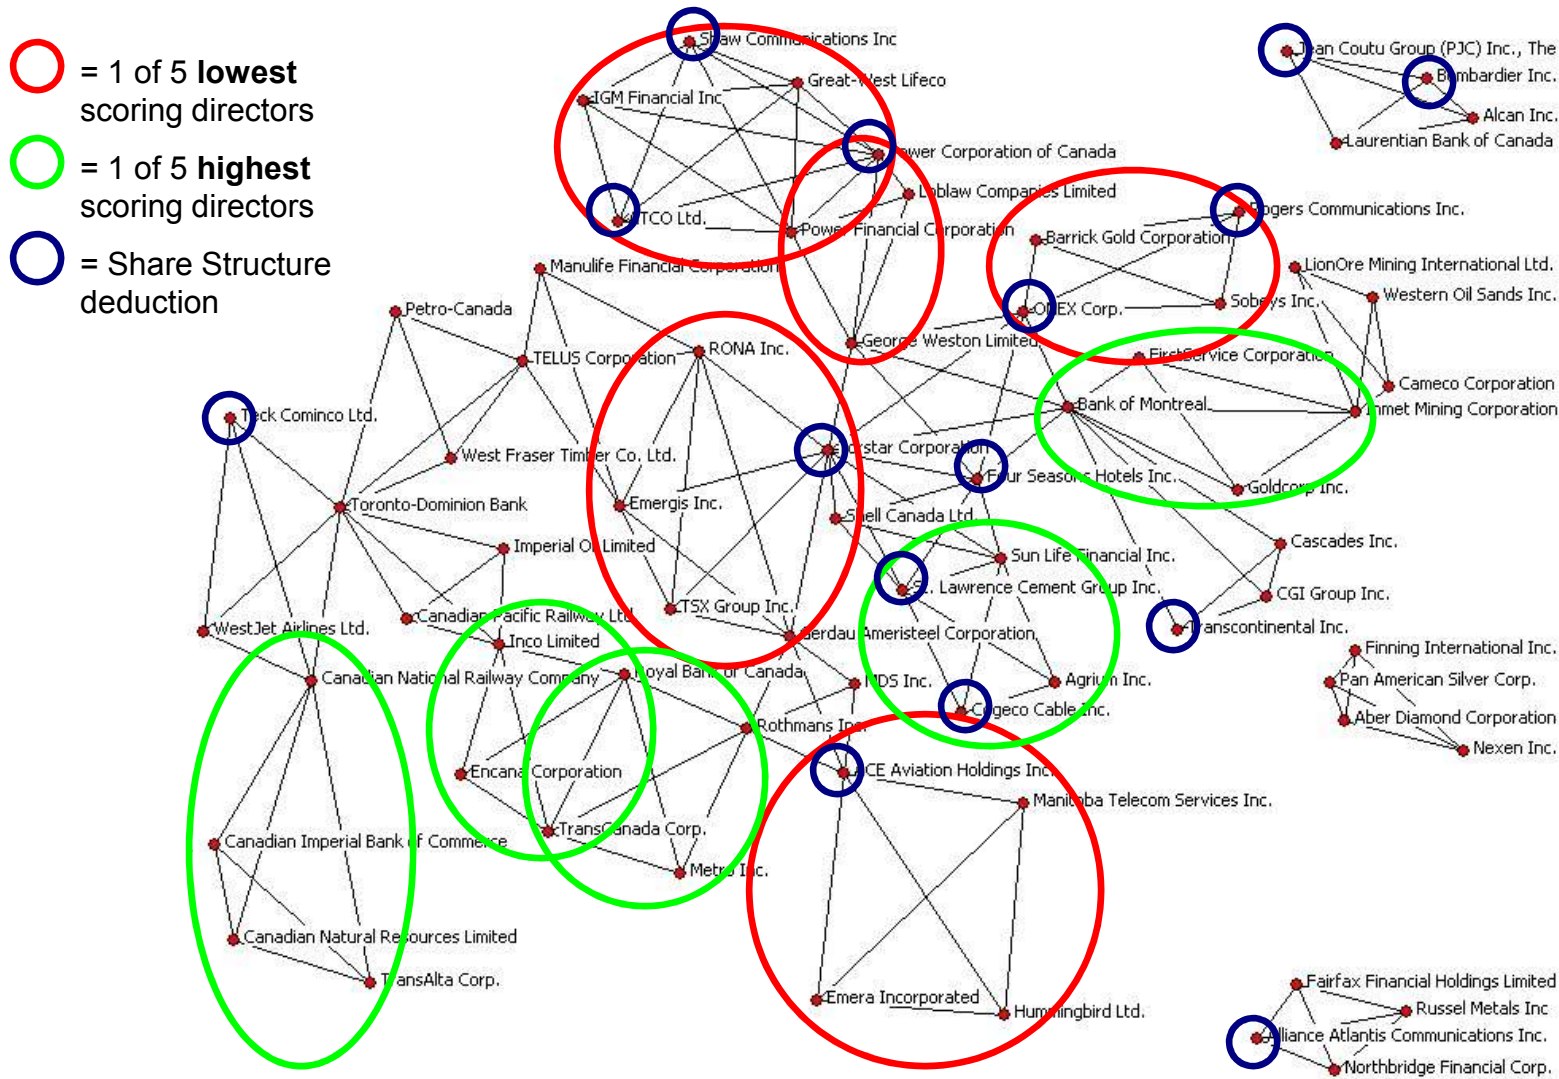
= 1 of 5 **lowest** scoring directors

= 1 of 5 **highest** scoring directors

= Share Structure deduction

Shaw Communications Inc
Great-West Lifeco
IGM Financial Inc
Power Corporation of Canada
ATCO Ltd.
Loblaw Companies Limited
Power Financial Corporation
Jean Coutu Group (PJC) Inc., The
Bombardier Inc.
Alcan Inc.
Laurentian Bank of Canada
Rogers Communications Inc.
Barrick Gold Corporation
LionOre Mining International Ltd.
Western Oil Sands Inc.
Manulife Financial Corporation
Petro-Canada
ONEX Corp.
Sobeys Inc.
George Weston Limited
TELUS Corporation
RONA Inc.
FirstService Corporation
Cameco Corporation
Bank of Montreal
Inmet Mining Corporation
Teck Cominco Ltd.
West Fraser Timber Co. Ltd.
Onex Corporation
Four Seasons Hotels Inc.
Emergis Inc.
Goldcorp Inc.
Toronto-Dominion Bank
Shell Canada Ltd
Imperial Oil Limited
Cascades Inc.
Sun Life Financial Inc.
St. Lawrence Cement Group Inc.
CGI Group Inc.
Canadian Pacific Railway Ltd
TSX Group Inc.
Transcontinental Inc.
WestJet Airlines Ltd.
Inco Limited
Gerdau Ameristeel Corporation
Finning International Inc.
Canadian National Railway Company
Royal Bank of Canada
MDS Inc.
Agrium Inc.
Pan American Silver Corp.
Cogeco Cable Inc.
Aber Diamond Corporation
Rothmans Inc.
Nexen Inc.
ACE Aviation Holdings Inc.
EnCana Corporation
Manitoba Telecom Services Inc.
TransCanada Corp.
Canadian Imperial Bank of Commerce
Metro Inc.
Canadian Natural Resources Limited
TransAlta Corp.
Emera Incorporated
Hummingbird Ltd.
Fairfax Financial Holdings Limited
Russel Metals Inc
Alliance Atlantis Communications Inc.
Northbridge Financial Corp.